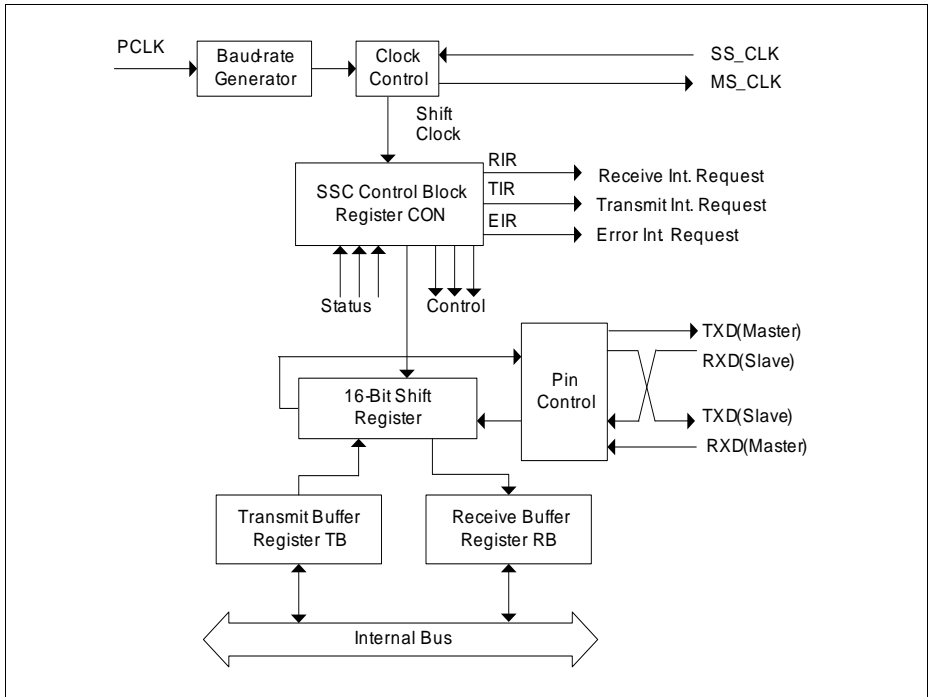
PCLK

Baud-rate Generator

Clock Control

SS_CLK

MS_CLK

Shift Clock

SSC Control Block Register CON

RIR

TIR

EIR

Receive Int. Request

Transmit Int. Request

Error Int Request

Status

Control

Pin Control

TXD(Master)

RXD(Slave)

TXD(Slave)

RXD(Master)

16-Bit Shift Register

Transmit Buffer Register TB

Receive Buffer Register RB

Internal Bus